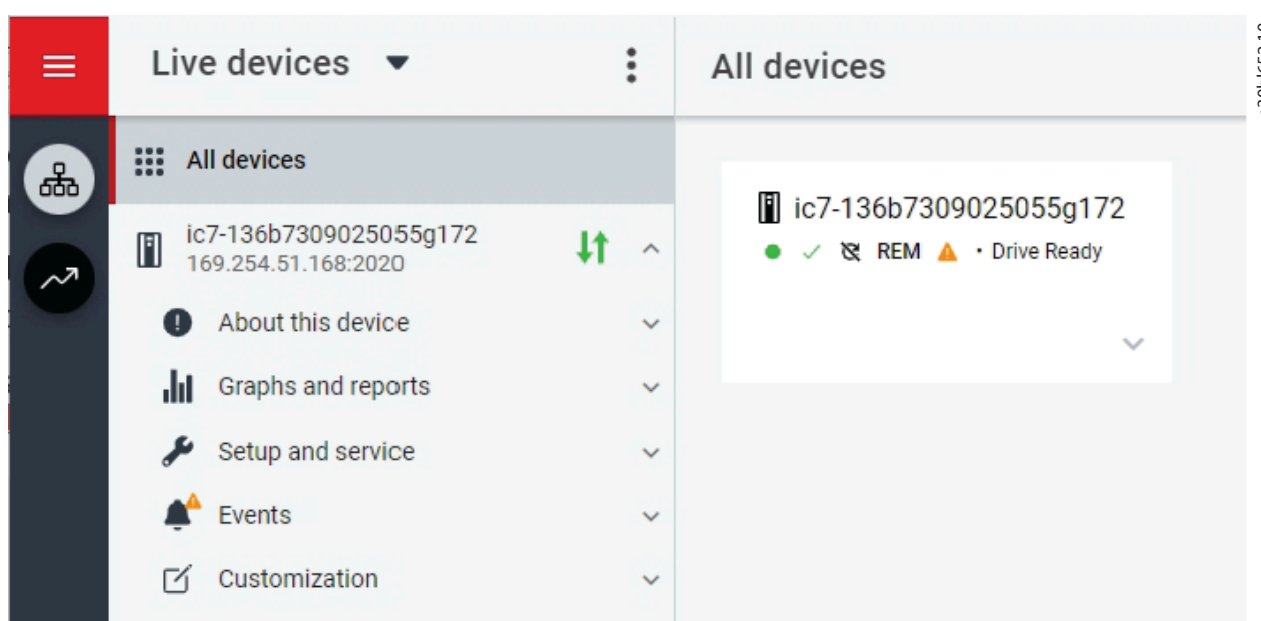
Live devices

All devices

All devices

ic7-136b7309025055g172
169.254.51.168:2020

About this device

Graphs and reports

Setup and service

Events

Customization

ic7-136b7309025055g172
REM • Drive Ready

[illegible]